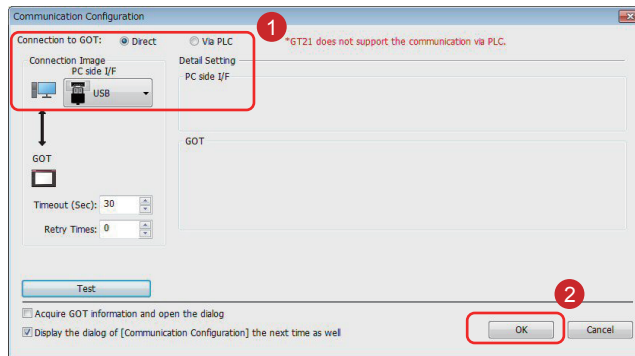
Communication Configuration

Connection to GOT: Direct Via PLC

1

*GT21 does not support the communication via PLC.

Connection Image

PC side I/F

USB

GOT

Timeout (Sec): 30

Retry Times: 0

Detail Setting

PC side I/F

GOT

Test

Acquire GOT information and open the dialog

Display the dialog of [Communication Configuration] the next time as well

2

OK

Cancel